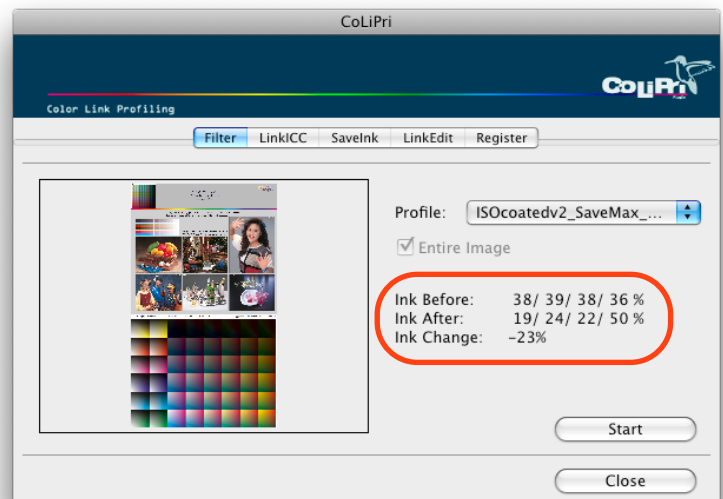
CoLiPri

Color Link Profiling

CoLiPri

Filter LinkICC SaveInk LinkEdit Register

Profile: ISOcoatedv2_SaveMax_...

Entire Image

Ink Before: 38/ 39/ 38/ 36 %
Ink After: 19/ 24/ 22/ 50 %
Ink Change: -23%

Start

Close